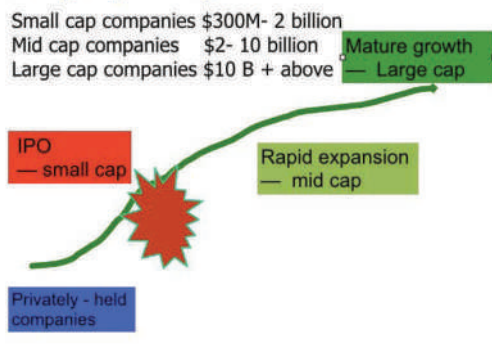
Small cap companies \$300M- 2 billion
Mid cap companies \$2- 10 billion
Large cap companies \$10 B + above

Mature growth — Large cap

IPO — small cap

Rapid expansion — mid cap

Privately - held companies